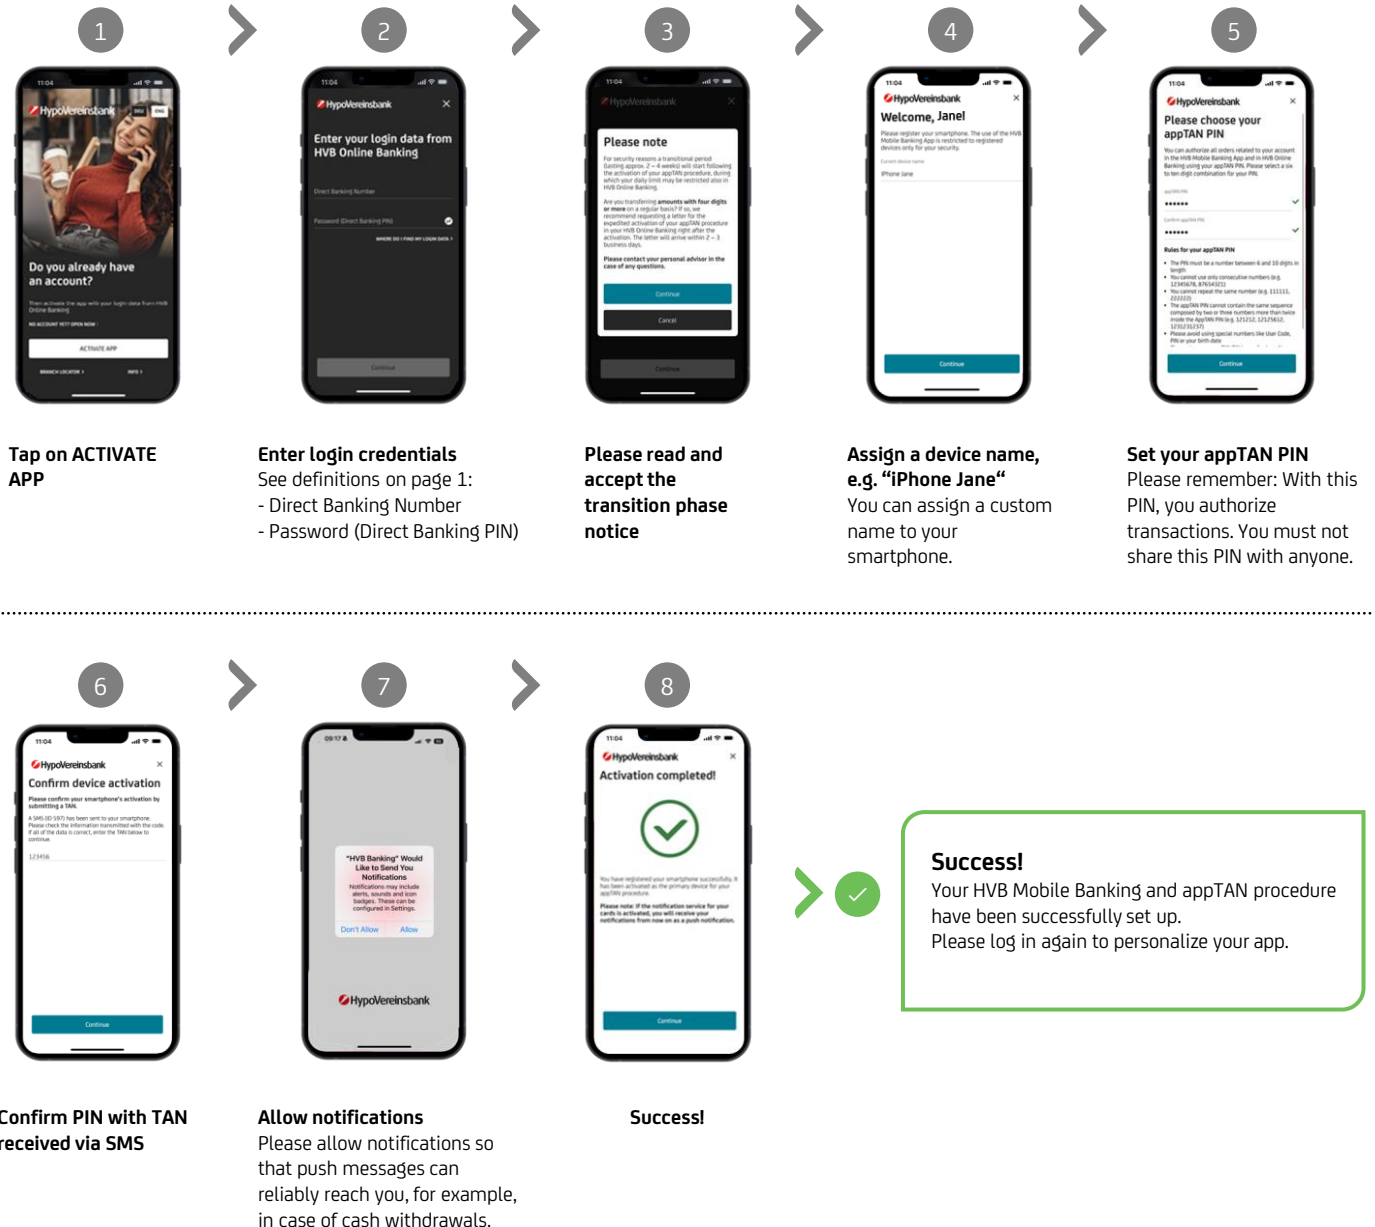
1

11:04

HypoVereinsbank

Do you already have an account?

Then activate the app with your login data from HVB Online Banking

NO ACCOUNT YET? OPEN NOW

ACTIVATE APP

BRANCH LOCATOR

INFO

Tap on ACTIVATE APP

2

11:04

HypoVereinsbank

Enter your login data from HVB Online Banking

Direct Banking Number

Password (Direct Banking PIN)

WHERE DO I FIND MY LOGIN DATA

Continue

Enter login credentials
See definitions on page 1:
- Direct Banking Number
- Password (Direct Banking PIN)

3

11:04

HypoVereinsbank

Please note

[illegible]

Continue

Cancel

Please read and accept the transition phase notice

4

11:04

HypoVereinsbank

Welcome, Jane!

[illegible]

iPhone Jane

Continue

Assign a device name, e.g. “iPhone Jane“
You can assign a custom name to your smartphone.

5

11:04

HypoVereinsbank

Please choose your appTAN PIN

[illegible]

Rules for your appTAN PIN

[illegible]

Continue

Set your appTAN PIN
Please remember: With this PIN, you authorize transactions. You must not share this PIN with anyone.

6

11:04

HypoVereinsbank

Confirm device activation

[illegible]

123456

Continue

Confirm PIN with TAN received via SMS

7

09:17

"HVB Banking" Would Like to Send You Notifications

Notifications may include alerts, sounds and icon badges. These can be configured in Settings.

Don't Allow

Allow

HypoVereinsbank

Allow notifications
Please allow notifications so that push messages can reliably reach you, for example, in case of cash withdrawals.

8

11:04

HypoVereinsbank

Activation completed!

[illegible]

Continue

Success!

Success!
Your HVB Mobile Banking and appTAN procedure have been successfully set up.
Please log in again to personalize your app.